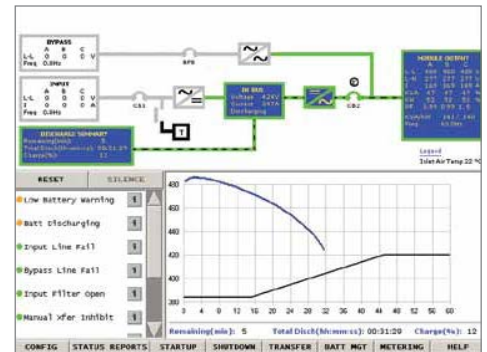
BYPASS
A B C
L-L 0 0 0 V
Freq 0.0Hz

BFS

INPUT
A B C
L-L 0 0 0 V
I 0 0 0 A
Freq 0.0Hz

CB1

1

DC BUS
Voltage 424V
Current 347A
Discharging

CB2

MODULE OUTPUT
A B C
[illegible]

Legend
Inlet Air Temp 22 °C

DISCHARGE SUMMARY
Remaining(min): 5
Total Disch(hh:mm:ss): 00:31:20
Charge(%): 11

RESET
SILENCE

Low Battery Warning
Batt Discharging
Input Line Fail
Bypass Line Fail
Input Filter Open
Manual Xfer Inhibit

480
460
440
420
400
380

0 2 4 6 8 10 12 14 16 18 20 22 24 26 28 30 32 34 36 38 40 42 44 46 48 50 52 54 56 58 60

Remaining(min): 5
Total Disch(hh:mm:ss): 00:31:20
Charge(%): 12

CONFIG
STATUS REPORTS
STARTUP
SHUTDOWN
TRANSFER
BATT MGT
METERING
HELP